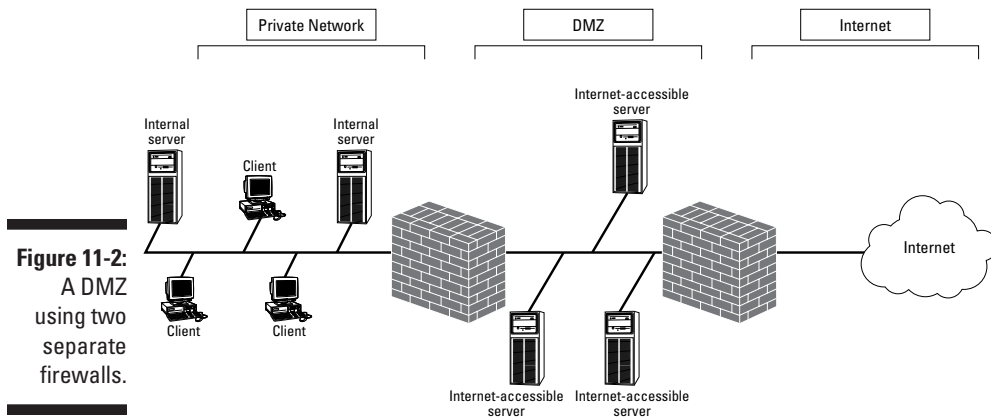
Private Network

DMZ

Internet

Internal server

Client

Internal server

Internet-accessible server

Internet

Client

Client

Internet-accessible server

Internet-accessible server

**Figure 11-2:** A DMZ using two separate firewalls.